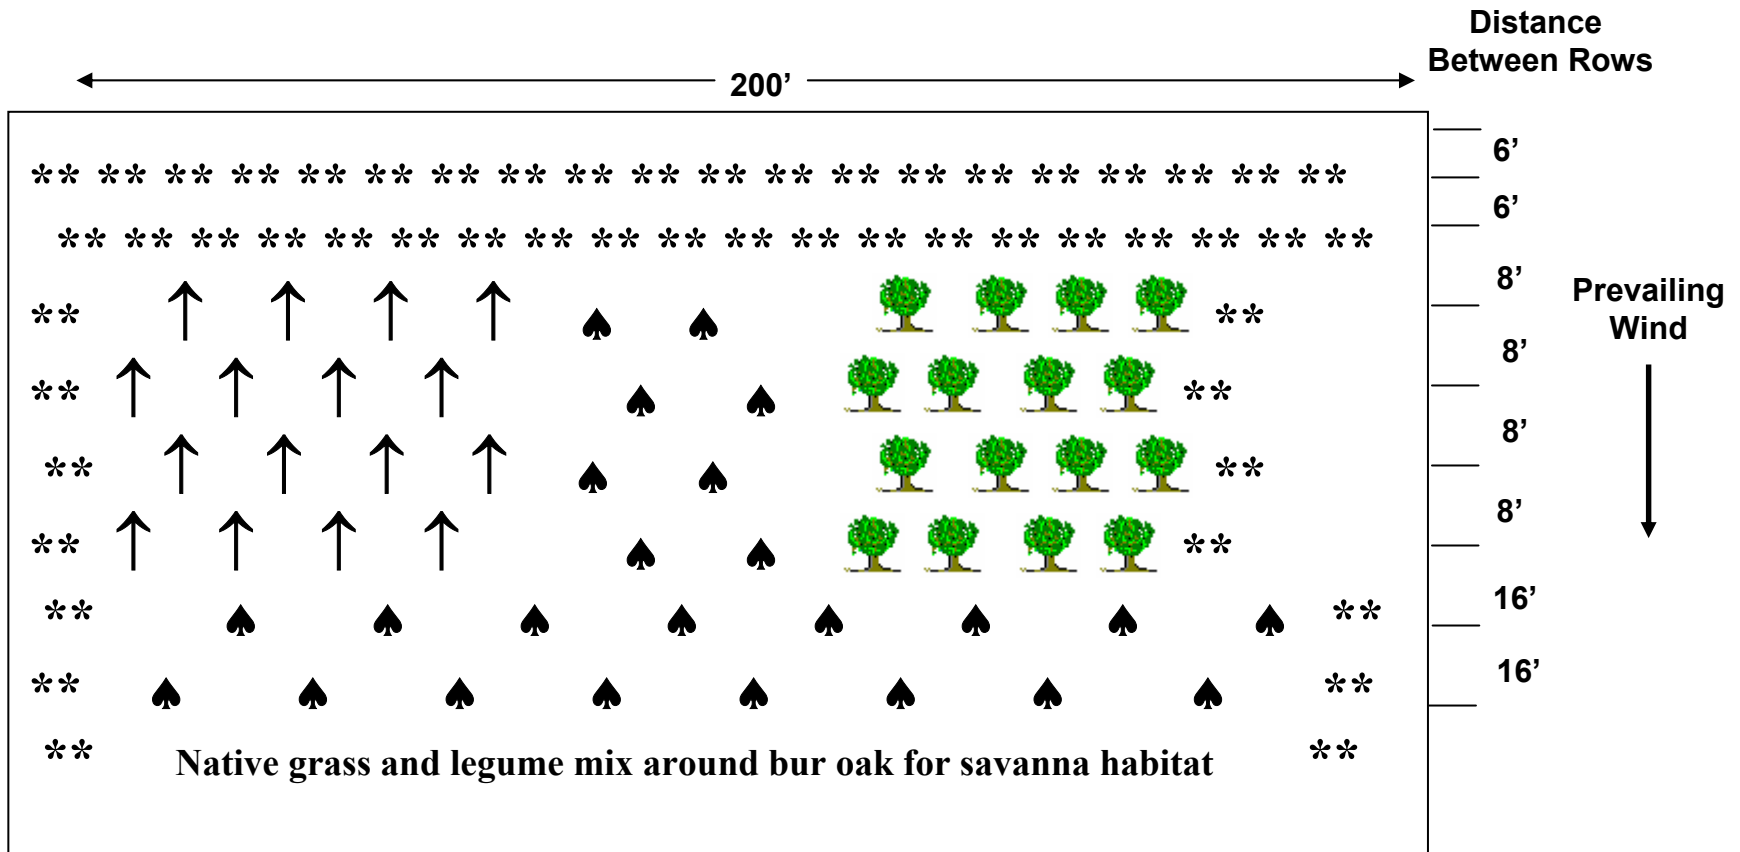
Distance Between Rows

200’

** ** ** ** ** ** ** ** ** ** ** ** ** ** ** ** ** ** ** **

** ** ** ** ** ** ** ** ** ** ** ** ** ** ** ** ** ** ** **

** ↑ ↑ ↑ ↑ ♠ ♠ **

** ↑ ↑ ↑ ↑ ♠ ♠ **

** ↑ ↑ ↑ ↑ ♠ ♠ **

** ↑ ↑ ↑ ↑ ♠ ♠ **

** ♠ ♠ ♠ ♠ ♠ ♠ ♠ ♠ **

** ♠ ♠ ♠ ♠ ♠ ♠ ♠ ♠ **

** Native grass and legume mix around bur oak for savanna habitat **

6’
6’
8’
8’
8’
8’
16’
16’

Prevailing Wind